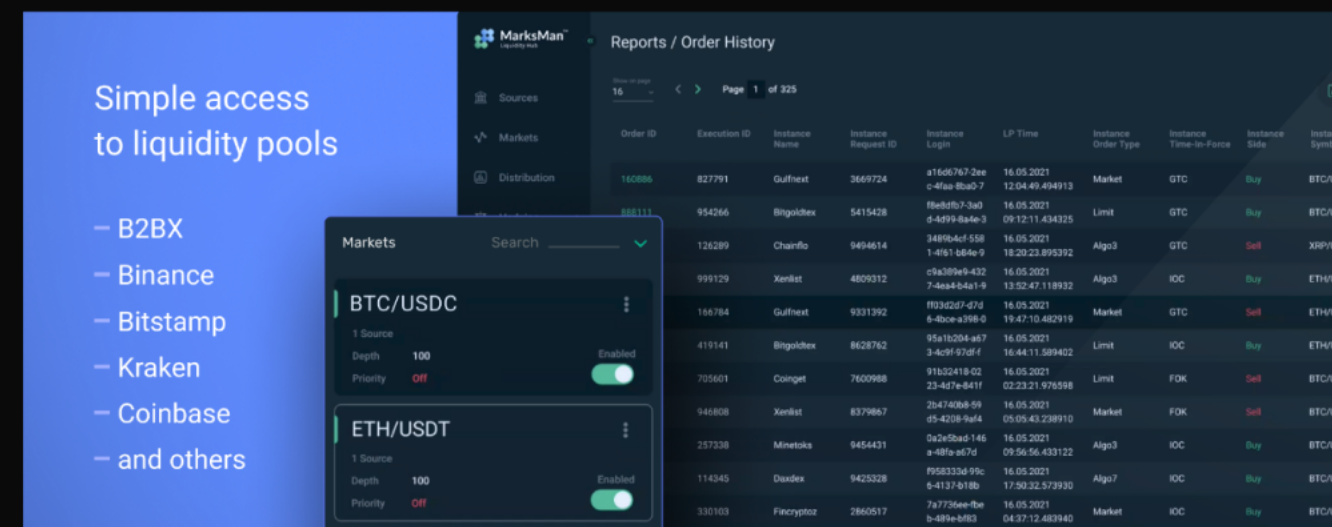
Simple access to liquidity pools

– B2BX
– Binance
– Bitstamp
– Kraken
– Coinbase
– and others

MarksMan™ Liquidity Hub

Sources
Markets
Distribution

Reports / Order History

Show on page 16
Page 1 of 325

| Order ID | Execution ID | Instance Name | Instance Request ID | Instance Login | LP Time | Instance Order Type | Instance Time-In-Force | Instance Side | Instance Symb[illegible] |
|---|---|---|---|---|---|---|---|---|---|
| 160886 | 827791 | Gulfnext | 3669724 | a16d6767-2ee c-4faa-8ba0-7 | 16.05.2021 12:04:49.494913 | Market | GTC | Buy | BTC/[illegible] |
| 888111 | 954266 | Bitgoldtex | 5415428 | f8e8dfb7-3a0 d-4d99-8a4e-3 | 16.05.2021 09:12:11.434325 | Limit | GTC | Buy | BTC/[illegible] |
| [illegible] | 126289 | Chainflo | 9494614 | 3489b4cf-558 1-4f61-b84e-9 | 16.05.2021 18:20:23.895392 | Algo3 | GTC | Sell | XRP/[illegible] |
| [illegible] | 999129 | Xenlist | 4809312 | c9a389e9-432 7-4ea4-b4a1-9 | 16.05.2021 13:52:47.118932 | Algo3 | IOC | Buy | ETH/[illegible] |
| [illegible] | 166784 | Gulfnext | 9331392 | ff03d2d7-d7d 6-4bce-a398-0 | 16.05.2021 19:47:10.482919 | Market | GTC | Sell | ETH/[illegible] |
| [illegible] | 419141 | Bitgoldtex | 8628762 | 95a1b204-a67 3-4c9f-97df-f | 16.05.2021 16:44:11.589402 | Limit | IOC | Buy | ETH/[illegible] |
| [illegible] | 705601 | Coinget | 7600988 | 91b32418-02 23-4d7e-841f | 16.05.2021 02:23:21.976598 | Limit | FOK | Sell | BTC/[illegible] |
| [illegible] | 946808 | Xenlist | 8379867 | 2b4740b8-59 d5-4208-9af4 | 16.05.2021 05:05:43.238910 | Market | FOK | Sell | BTC/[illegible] |
| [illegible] | 257338 | Minetoks | 9454431 | 0a2e5bad-146 a-48fa-a67d | 16.05.2021 09:56:56.433122 | Algo3 | IOC | Buy | BTC/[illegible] |
| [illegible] | 114345 | Daxdex | 9425328 | f958333d-99c 6-4137-b18b | 16.05.2021 17:50:32.573930 | Algo7 | IOC | Buy | BTC/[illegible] |
| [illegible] | 330103 | Fincryptoz | 2860517 | 7a7736ee-fbe b-489e-bf83 | 16.05.2021 04:37:12.483940 | Market | IOC | Buy | BTC/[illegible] |

Markets
Search

BTC/USDC
1 Source
Depth 100
Priority Off
Enabled

ETH/USDT
1 Source
Depth 100
Priority Off
Enabled